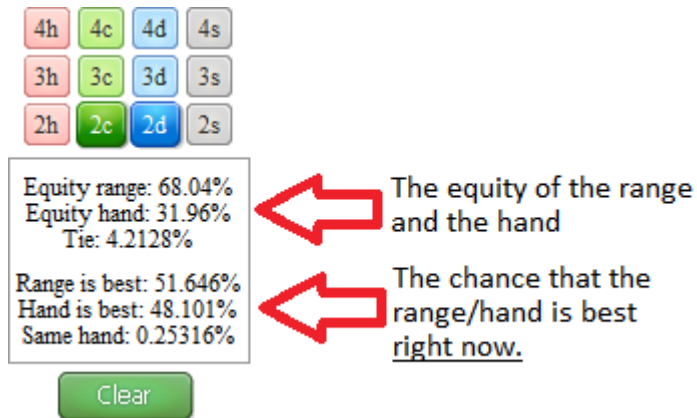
4h 4c 4d 4s
3h 3c 3d 3s
2h 2c 2d 2s

Equity range: 68.04%
Equity hand: 31.96%
Tie: 4.2128%

Range is best: 51.646%
Hand is best: 48.101%
Same hand: 0.25316%

Clear

The equity of the range and the hand

The chance that the range/hand is best right now.